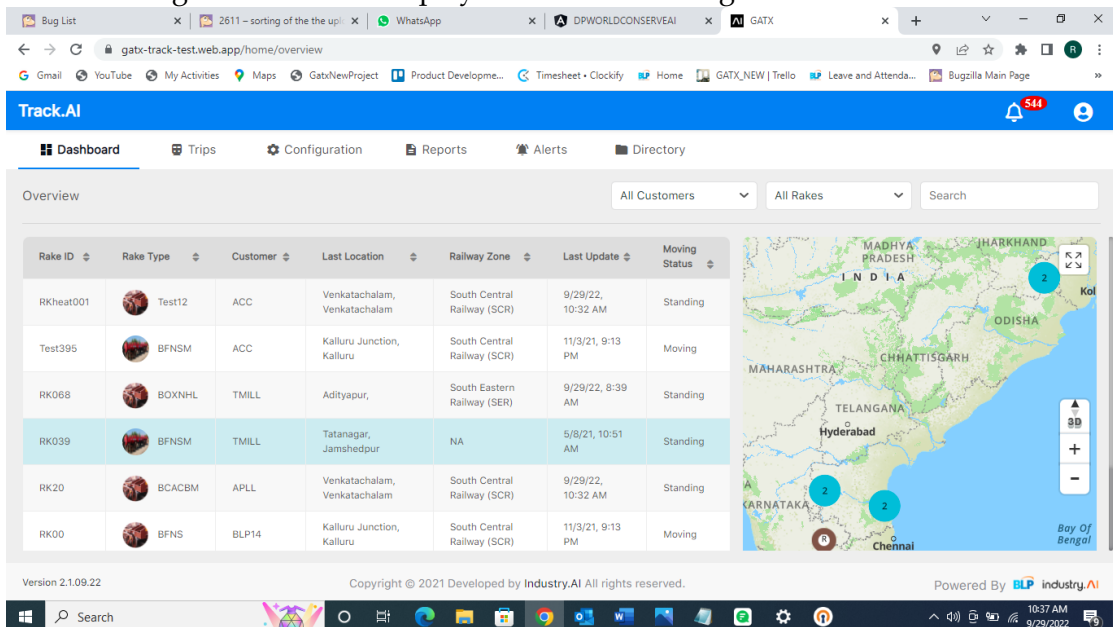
Bug List | 2611 – sorting of the the upl | WhatsApp | DPWORLDCONSERVEAI | GATX

gatx-track-test.web.app/home/overview

Gmail YouTube My Activities Maps GatxNewProject Product Developme... Timesheet • Clockify Home GATX_NEW | Trello Leave and Attenda... Bugzilla Main Page

Track.AI 544

Dashboard Trips Configuration Reports Alerts Directory

Overview All Customers All Rakes Search

| Rake ID | Rake Type | Customer | Last Location | Railway Zone | Last Update | Moving Status |
|---|---|---|---|---|---|---|
| RKheat001 | Test12 | ACC | Venkatachalam, Venkatachalam | South Central Railway (SCR) | 9/29/22, 10:32 AM | Standing |
| Test395 | BFNSM | ACC | Kalluru Junction, Kalluru | South Central Railway (SCR) | 11/3/21, 9:13 PM | Moving |
| RK068 | BOXNHL | TMILL | Adityapur, | South Eastern Railway (SER) | 9/29/22, 8:39 AM | Standing |
| RK039 | BFNSM | TMILL | Tatanagar, Jamshedpur | NA | 5/8/21, 10:51 AM | Standing |
| RK20 | BCACBM | APLL | Venkatachalam, Venkatachalam | South Central Railway (SCR) | 9/29/22, 10:32 AM | Standing |
| RK00 | BFNS | BLP14 | Kalluru Junction, Kalluru | South Central Railway (SCR) | 11/3/21, 9:13 PM | Moving |

MADHYA PRADESH JHARKHAND INDIA 2 Kol ODISHA MAHARASHTRA CHHATTISGARH TELANGANA Hyderabad 3D 2 2 KARNATAKA Chennai Bay Of Bengal

Version 2.1.09.22 Copyright © 2021 Developed by Industry.AI All rights reserved. Powered By BLP industry.AI

Search 10:37 AM 9/29/2022